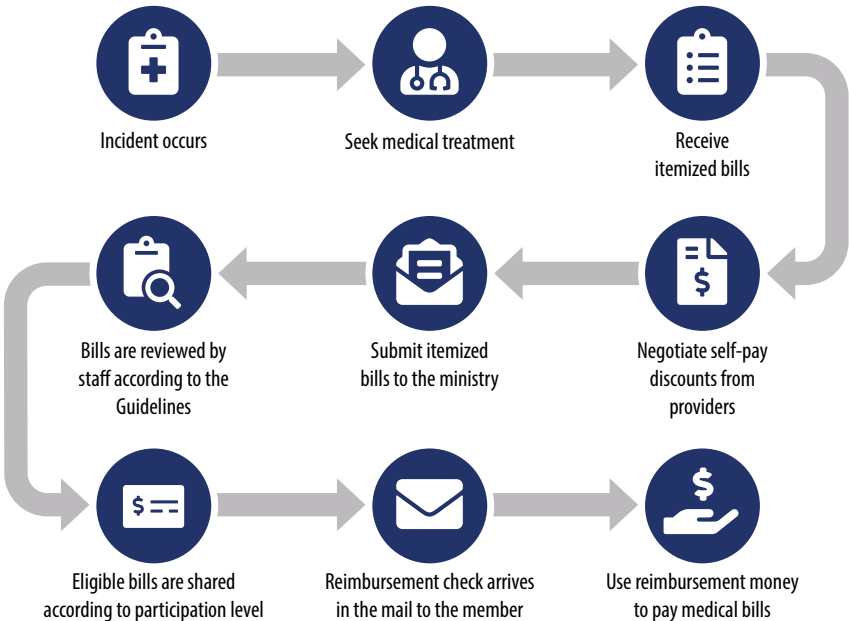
Incident occurs

Seek medical treatment

Receive itemized bills

Negotiate self-pay discounts from providers

Submit itemized bills to the ministry

Bills are reviewed by staff according to the Guidelines

Eligible bills are shared according to participation level

Reimbursement check arrives in the mail to the member

Use reimbursement money to pay medical bills